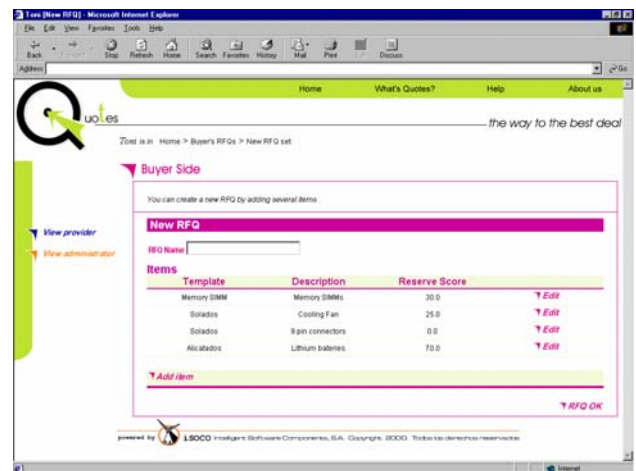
Toni [New RFQ] - Microsoft Internet Explorer

File Edit View Favorites Tools Help

Back Forward Stop Refresh Home Search Favorites History Mail Print Edit Discuss

Address

Go

Home What's Quotes? Help About us

uotes

the way to the best deal

Toni is in Home > Buyer's RFQs > New RFQ set

Buyer Side

You can create a new RFQ by adding several items

New RFQ

RFQ Name

Items

| Template | Description | Reserve Score | |
|---|---|---|---|
| Memory SIMM | Memory SIMMs | 30.0 | Edit |
| Solados | Cooling Fan | 25.0 | Edit |
| Solados | 9 pin connectors | 0.0 | Edit |
| Alicatados | Lithium bateries | 70.0 | Edit |

Add item

RFQ OK

View provider

View administrator

powered by iSOCO Intelligent Software Components, S.A. Copyright 2000. Todos los derechos reservados

Internet